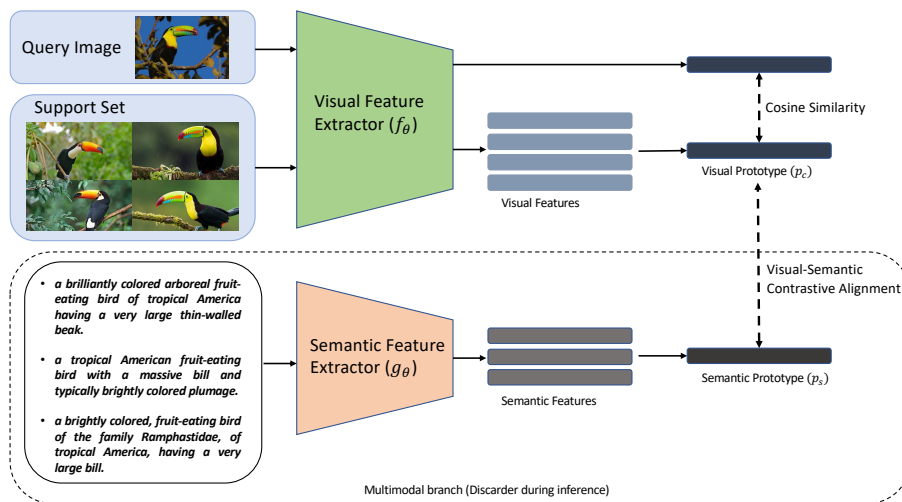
Query Image

Support Set

Visual Feature Extractor ($f_\theta$)

Visual Features

Cosine Similarity

Visual Prototype ($p_c$)

Visual-Semantic Contrastive Alignment

• a brilliantly colored arboreal fruit-eating bird of tropical America having a very large thin-walled beak.

• a tropical American fruit-eating bird with a massive bill and typically brightly colored plumage.

• a brightly colored, fruit-eating bird of the family Ramphastidae, of tropical America, having a very large bill.

Semantic Feature Extractor ($g_\theta$)

Semantic Features

Semantic Prototype ($p_s$)

Multimodal branch (Discarder during inference)